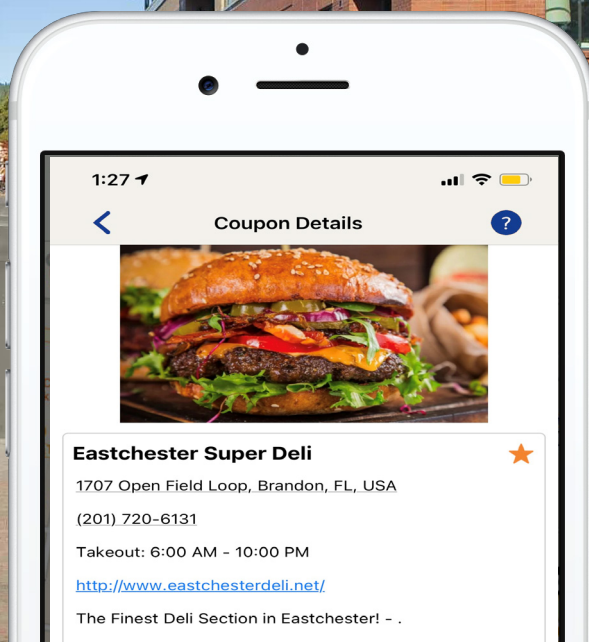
1:27

Coupon Details

?

Eastchester Super Deli

1707 Open Field Loop, Brandon, FL, USA

(201) 720-6131

Takeout: 6:00 AM - 10:00 PM

http://www.eastchesterdeli.net/

The Finest Deli Section in Eastchester! - .